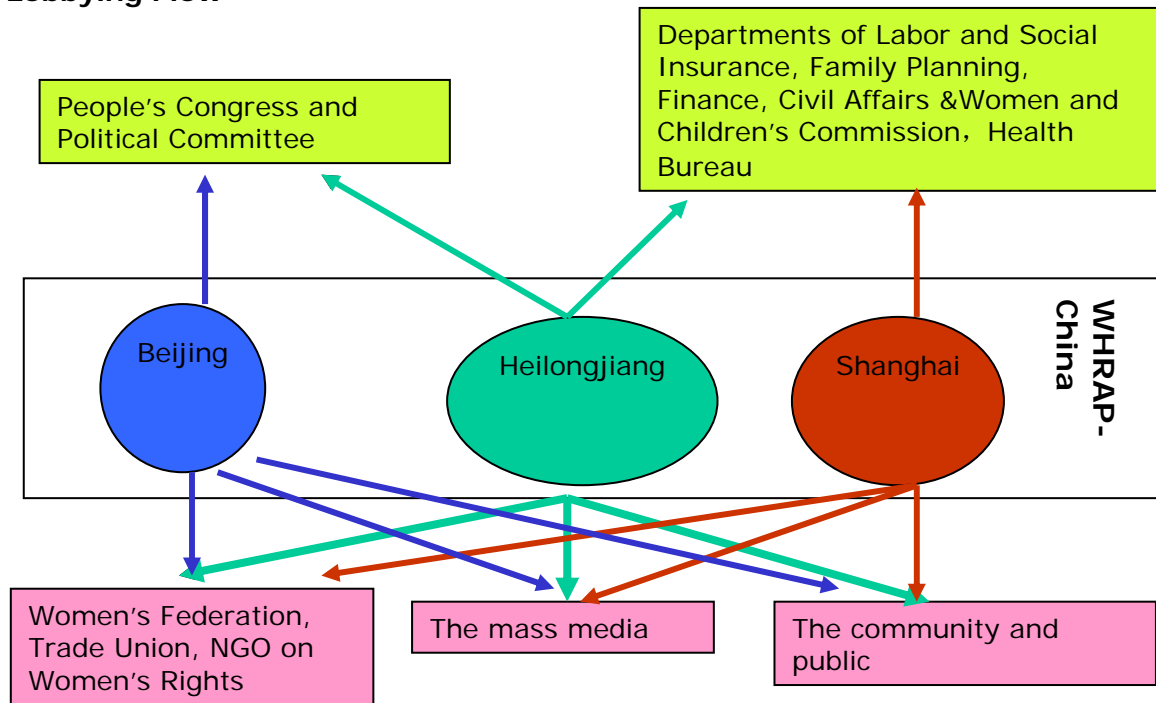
Lobbying Flow

People's Congress and Political Committee

Departments of Labor and Social Insurance, Family Planning, Finance, Civil Affairs &Women and Children's Commission, Health Bureau

Beijing

Heilongjiang

Shanghai

WHRAP-China

Women's Federation, Trade Union, NGO on Women's Rights

The mass media

The community and public